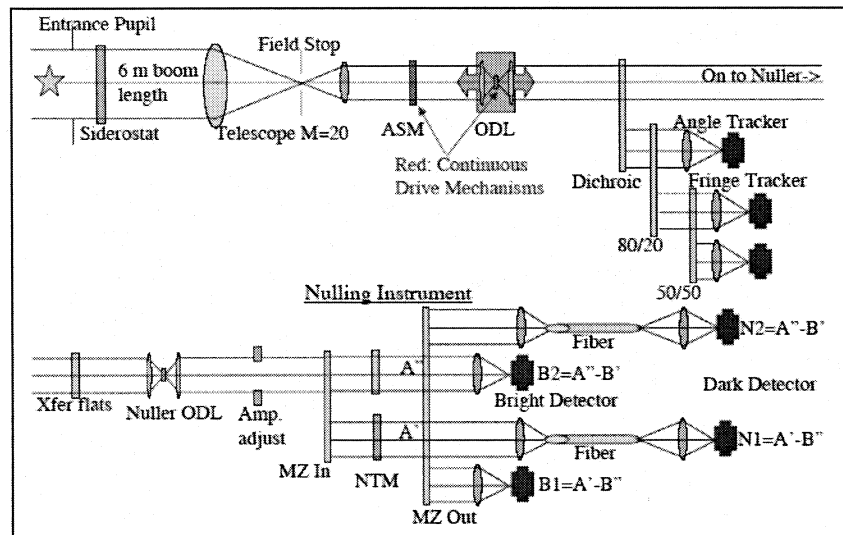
Entrance Pupil

6 m boom length

Siderostat

Field Stop

Telescope M=20

ASM

ODL

Red: Continuous Drive Mechanisms

On to Nuller->

Dichroic

Angle Tracker

Fringe Tracker

80/20

50/50

Nulling Instrument

Fiber

N2=A''-B'

B2=A''-B'

Bright Detector

Dark Detector

A''

A'

Xfer flats

Nuller ODL

Amp. adjust

MZ In

NTM

Fiber

N1=A'-B''

B1=A'-B''

MZ Out